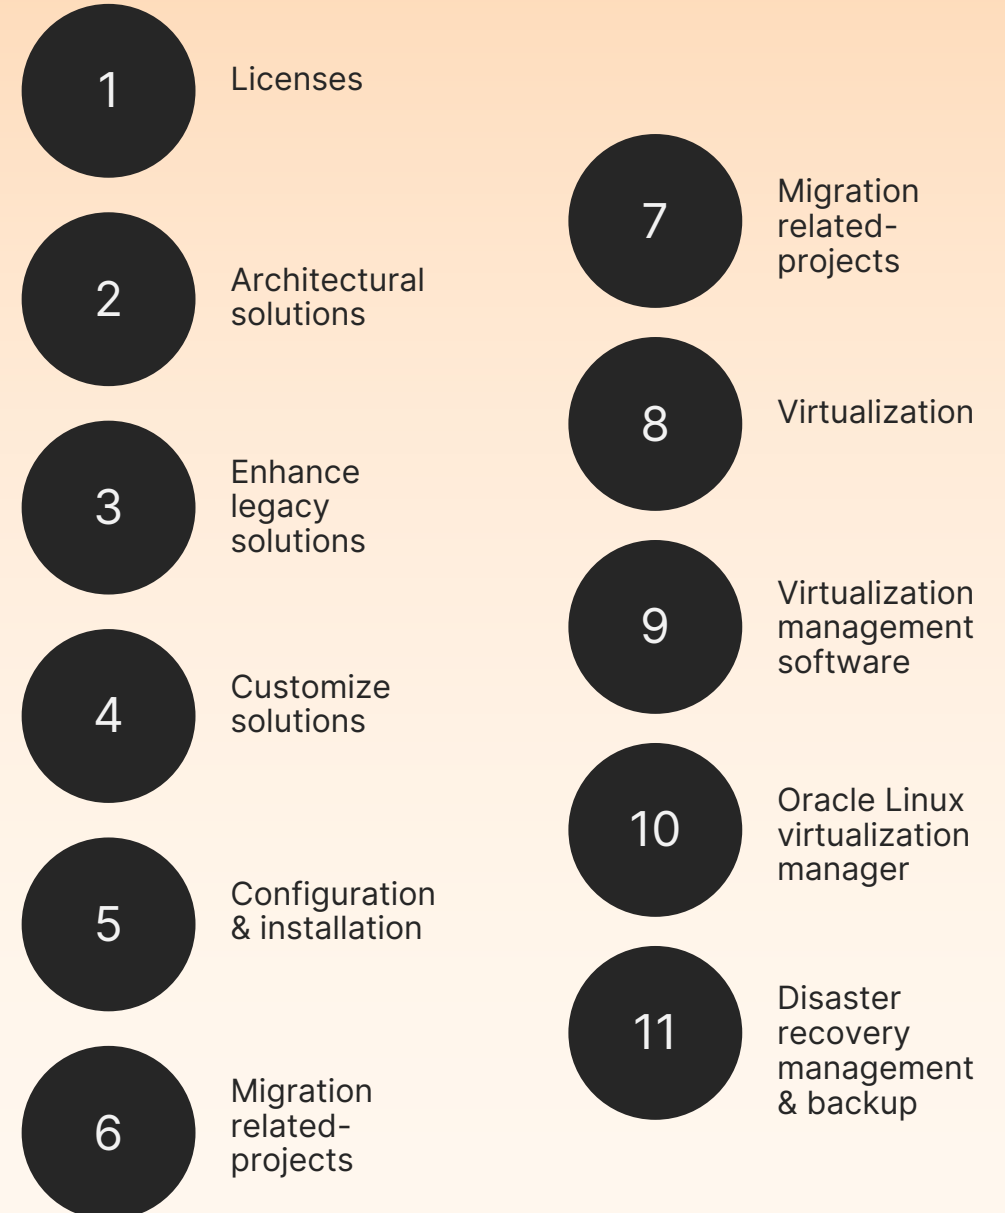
1 Licenses

2 Architectural solutions

3 Enhance legacy solutions

4 Customize solutions

5 Configuration & installation

6 Migration related-projects

7 Migration related-projects

8 Virtualization

9 Virtualization management software

10 Oracle Linux virtualization manager

11 Disaster recovery management & backup